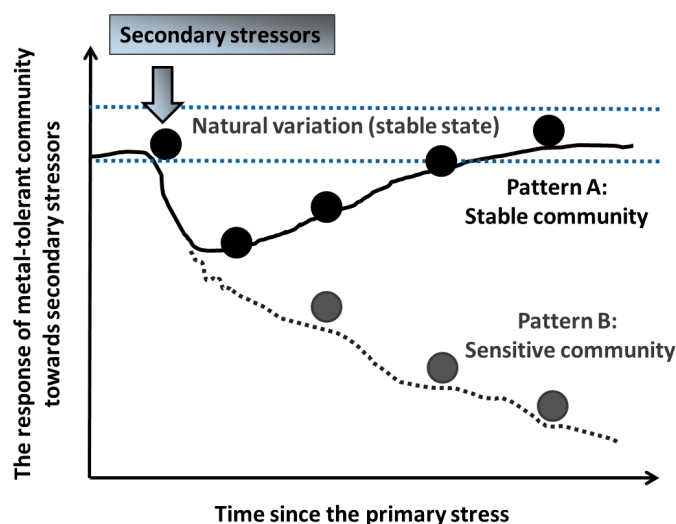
Secondary stressors

The response of metal-tolerant community towards secondary stressors

Natural variation (stable state)

Pattern A:
Stable community

Pattern B:
Sensitive community

Time since the primary stress